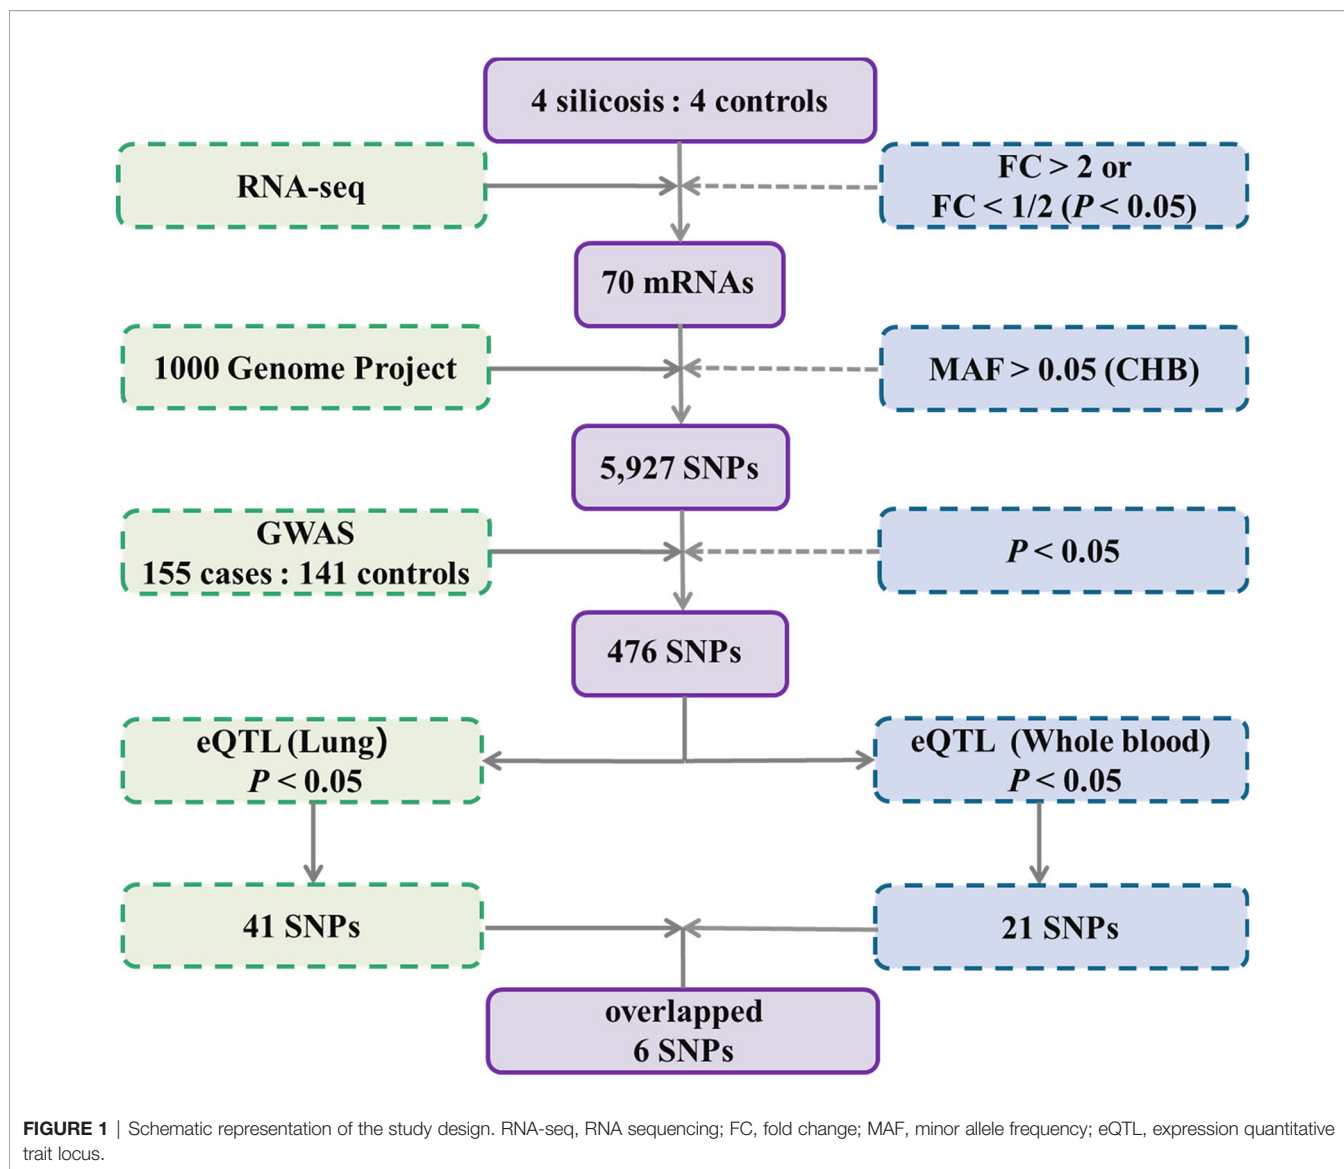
4 silicosis : 4 controls

RNA-seq

FC > 2 or FC < 1/2 ($P$ < 0.05)

70 mRNAs

1000 Genome Project

MAF > 0.05 (CHB)

5,927 SNPs

GWAS
155 cases : 141 controls

$P$ < 0.05

476 SNPs

eQTL (Lung)
$P$ < 0.05

eQTL (Whole blood)
$P$ < 0.05

41 SNPs

21 SNPs

overlapped
6 SNPs

FIGURE 1 | Schematic representation of the study design. RNA-seq, RNA sequencing; FC, fold change; MAF, minor allele frequency; eQTL, expression quantitative trait locus.